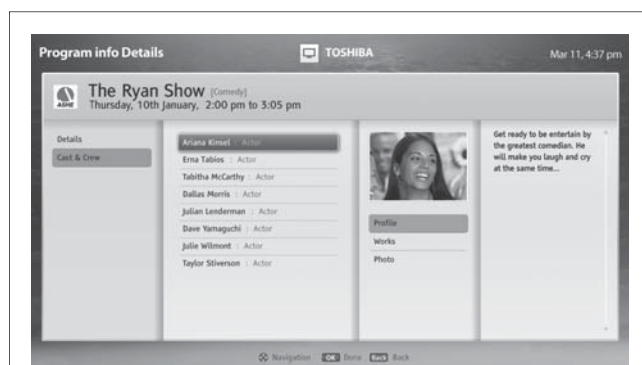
Program info Details

TOSHIBA

Mar 11, 4:37 pm

ASHE

The Ryan Show [Comedy]
Thursday, 10th January, 2:00 pm to 3:05 pm

Details
Cast & Crew

Ariana Kinsel : Actor
Erna Tabios : Actor
Tabitha McCarthy : Actor
Dallas Morris : Actor
Julian Lenderman : Actor
Dave Yamaguchi : Actor
Julie Wilmont : Actor
Taylor Stiverson : Actor

Profile
Works
Photo

Get ready to be entertain by the greatest comedian. He will make you laugh and cry at the same time...

Navigation OK Done Back Back